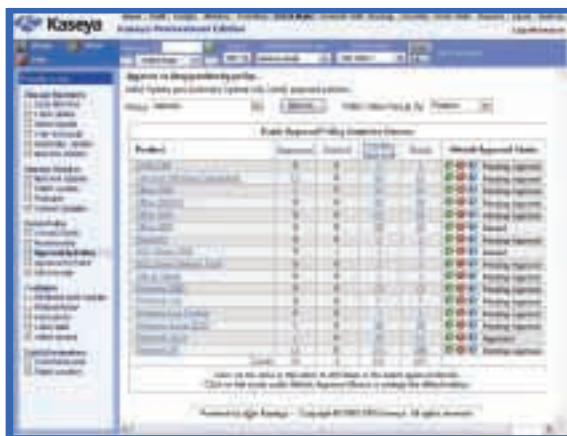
Kaseya

Kaseya Professional Edition

Approve or deny patches by policy

Policy

Patch Approval Policy Statistics Overview

Product

Totals

Powered by Kaseya - Copyright ©2000-2006 Kaseya. All rights reserved.